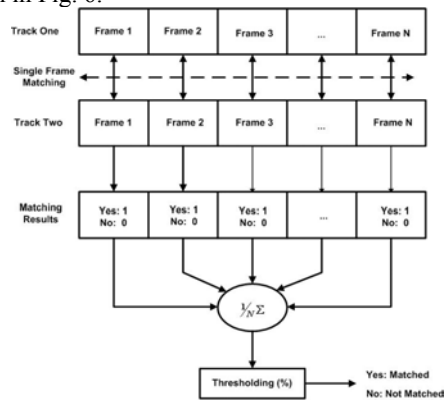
Track One
Frame 1
Frame 2
Frame 3
...
Frame N
Single Frame Matching
Track Two
Frame 1
Frame 2
Frame 3
...
Frame N
Matching Results
Yes: 1
No: 0
Yes: 1
No: 0
Yes: 1
No: 0
...
Yes: 1
No: 0
$\frac{1}{N}\Sigma$
Thresholding (%)
Yes: Matched
No: Not Matched